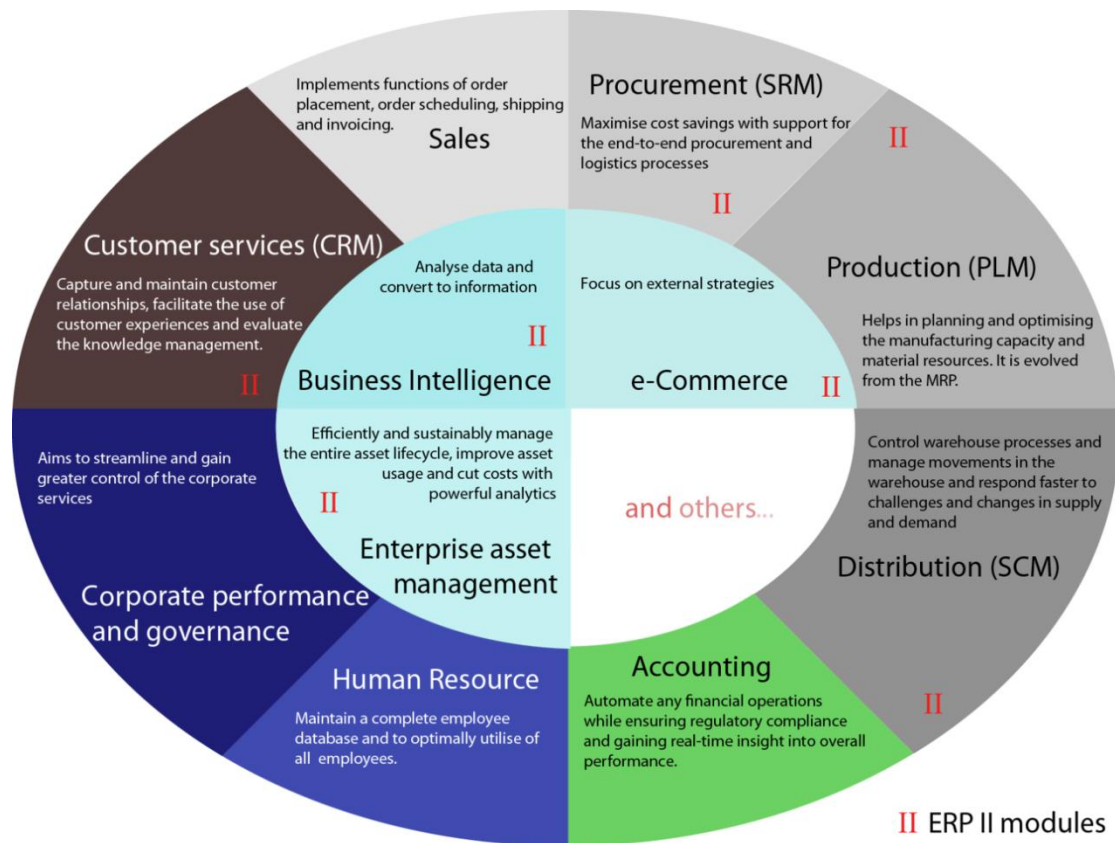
Implements functions of order placement, order scheduling, shipping and invoicing.

Sales

Procurement (SRM)

Maximise cost savings with support for the end-to-end procurement and logistics processes

II

II

Customer services (CRM)

Capture and maintain customer relationships, facilitate the use of customer experiences and evaluate the knowledge management.

II

Analyse data and convert to information

II

Business Intelligence

Focus on external strategies

e-Commerce

II

Production (PLM)

Helps in planning and optimising the manufacturing capacity and material resources. It is evolved from the MRP.

Aims to streamline and gain greater control of the corporate services

Efficiently and sustainably manage the entire asset lifecycle, improve asset usage and cut costs with powerful analytics

II

Enterprise asset management

and others...

Control warehouse processes and manage movements in the warehouse and respond faster to challenges and changes in supply and demand

Distribution (SCM)

Corporate performance and governance

Human Resource

Maintain a complete employee database and to optimally utilise of all employees.

Accounting

Automate any financial operations while ensuring regulatory compliance and gaining real-time insight into overall performance.

II

II ERP II modules